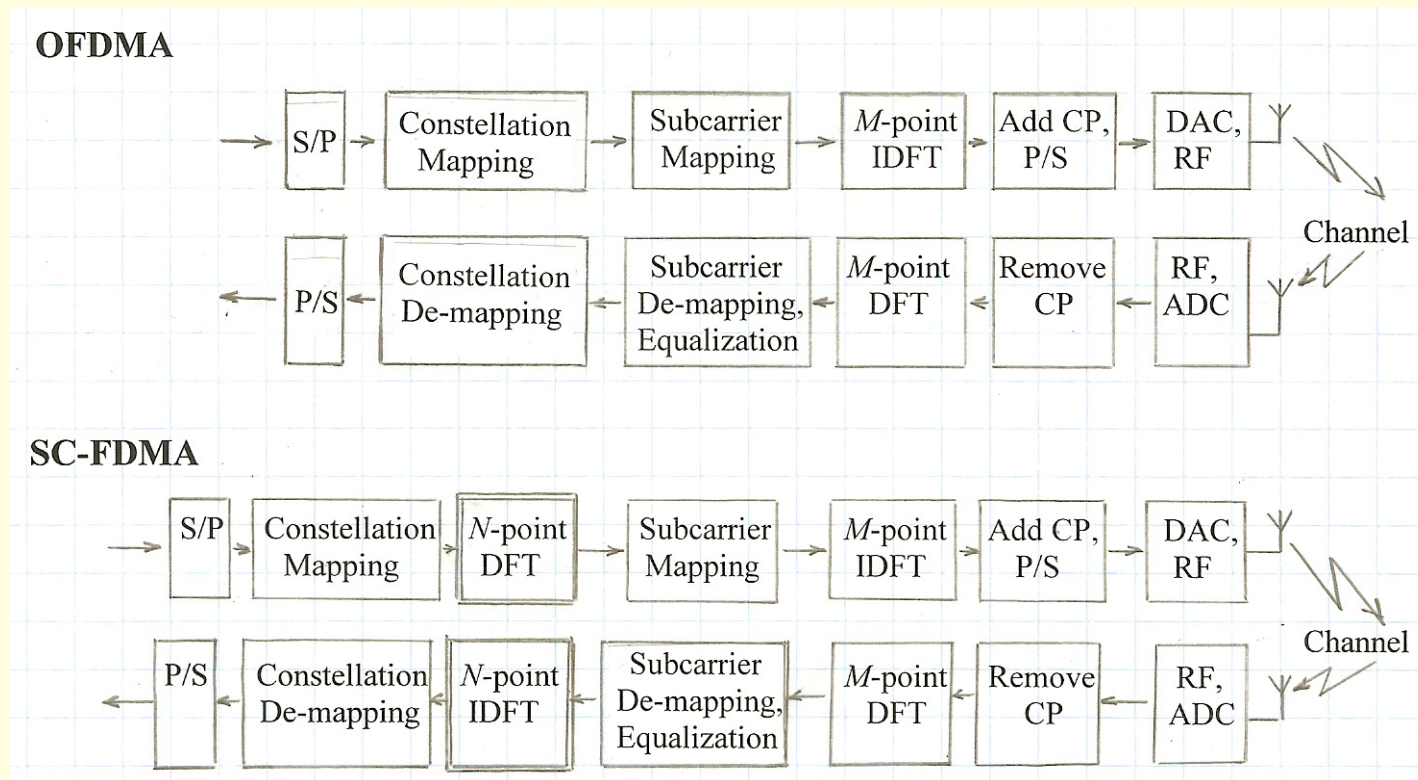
OFDMA

S/P

Constellation Mapping

Subcarrier Mapping

*M*-point IDFT

Add CP, P/S

DAC, RF

Channel

P/S

Constellation De-mapping

Subcarrier De-mapping, Equalization

*M*-point DFT

Remove CP

RF, ADC

SC-FDMA

S/P

Constellation Mapping

*N*-point DFT

Subcarrier Mapping

*M*-point IDFT

Add CP, P/S

DAC, RF

Channel

P/S

Constellation De-mapping

*N*-point IDFT

Subcarrier De-mapping, Equalization

*M*-point DFT

Remove CP

RF, ADC